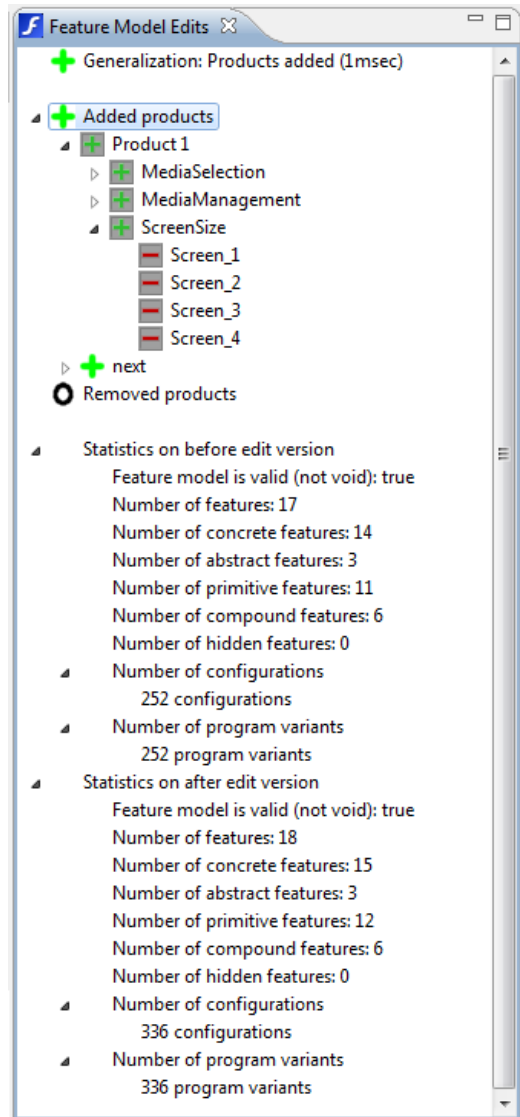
Feature Model Edits

Generalization: Products added (1msec)

Added products
Product 1
MediaSelection
MediaManagement
ScreenSize
Screen_1
Screen_2
Screen_3
Screen_4
next
Removed products

Statistics on before edit version
Feature model is valid (not void): true
Number of features: 17
Number of concrete features: 14
Number of abstract features: 3
Number of primitive features: 11
Number of compound features: 6
Number of hidden features: 0
Number of configurations
252 configurations
Number of program variants
252 program variants
Statistics on after edit version
Feature model is valid (not void): true
Number of features: 18
Number of concrete features: 15
Number of abstract features: 3
Number of primitive features: 12
Number of compound features: 6
Number of hidden features: 0
Number of configurations
336 configurations
Number of program variants
336 program variants